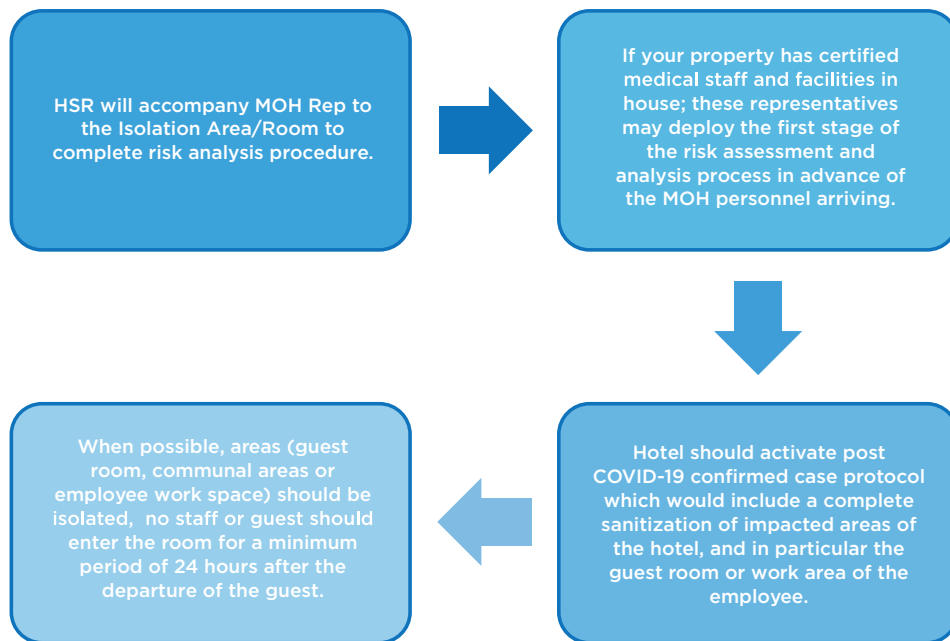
HSR will accompany MOH Rep to the Isolation Area/Room to complete risk analysis procedure.

If your property has certified medical staff and facilities in house; these representatives may deploy the first stage of the risk assessment and analysis process in advance of the MOH personnel arriving.

Hotel should activate post COVID-19 confirmed case protocol which would include a complete sanitization of impacted areas of the hotel, and in particular the guest room or work area of the employee.

When possible, areas (guest room, communal areas or employee work space) should be isolated, no staff or guest should enter the room for a minimum period of 24 hours after the departure of the guest.